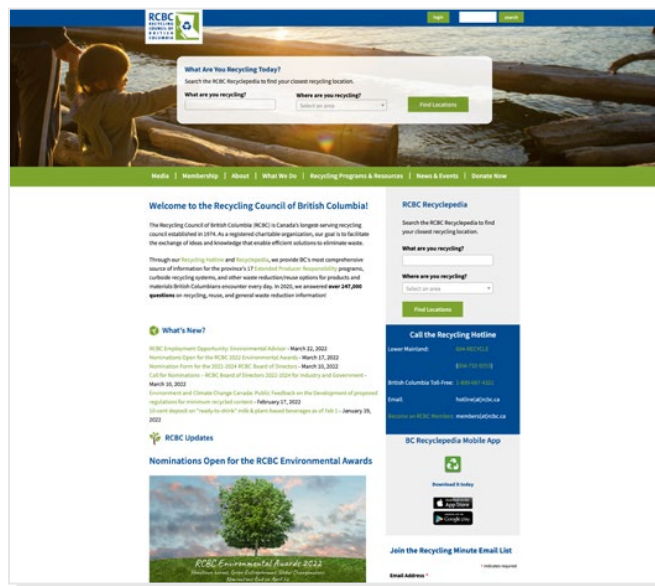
RCBC RECYCLING COUNCIL OF BRITISH COLUMBIA

login search

What Are You Recycling Today?

Search the RCBC Recyclepedia to find your closest recycling location.

What are you recycling?

Where are you recycling?

Select an area

Find Locations

Media | Membership | About | What We Do | Recycling Programs & Resources | News & Events | Donate Now

Welcome to the Recycling Council of British Columbia!

The Recycling Council of British Columbia (RCBC) is Canada's longest-serving recycling council established in 1974. As a registered charitable organization, our goal is to facilitate the exchange of ideas and knowledge that enable efficient solutions to eliminate waste.

Through our Recycling Hotline and Recyclepedia, we provide BC's most comprehensive source of information for the province's 17 Extended Producer Responsibility programs, curbside recycling systems, and other waste reduction/reuse options for products and materials British Columbians encounter every day. In 2020, we answered over 247,000 questions on recycling, reuse, and general waste reduction information!

What's New?

RCBC Employment Opportunity: Environmental Advisor – March 22, 2022
Nominations Open for the RCBC 2022 Environmental Awards – March 17, 2022
Nomination Form for the 2022-2024 RCBC Board of Directors – March 10, 2022
Call for Nominations – RCBC Board of Directors 2022-2024 for Industry and Government – March 10, 2022
Environment and Climate Change Canada: Public Feedback on the Development of proposed regulations for minimum recycled content – February 17, 2022
10-cent deposit on "ready-to-drink" milk & plant-based beverages as of Feb 1 – January 19, 2022

RCBC Updates

Nominations Open for the RCBC Environmental Awards

RCBC Environmental Awards 2022
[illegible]

RCBC Recyclepedia

Search the RCBC Recyclepedia to find your closest recycling location.

What are you recycling?

Where are you recycling?

Select an area

Find Locations

Call the Recycling Hotline

Lower Mainland: 604-RECYCLE
(604-732-9253)
British Columbia Toll-Free: 1-800-667-4321
Email: hotline[at]rcbc.ca
Become an RCBC Member: members[at]rcbc.ca

BC Recyclepedia Mobile App

Download it today

App Store

Google play

Join the Recycling Minute Email List

* indicates required

Email Address *